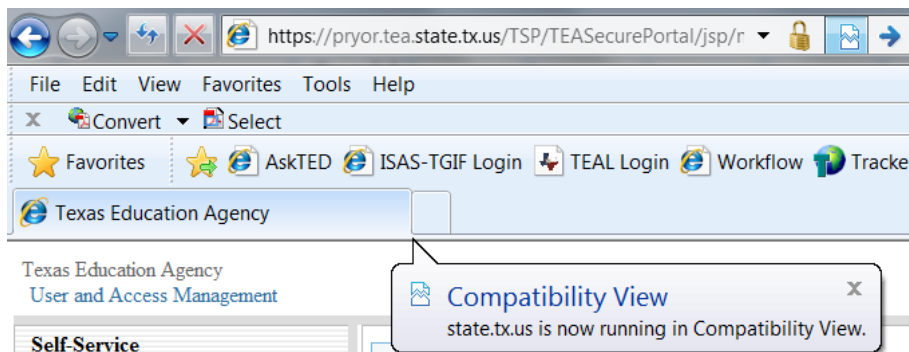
https://pryor.tea.state.tx.us/TSP/TEASecurePortal/jsp/r

File Edit View Favorites Tools Help

x Convert Select

Favorites AskTED ISAS-TGIF Login TEAL Login Workflow Tracke

Texas Education Agency

Texas Education Agency
User and Access Management

Compatibility View
state.tx.us is now running in Compatibility View.

Self-Service